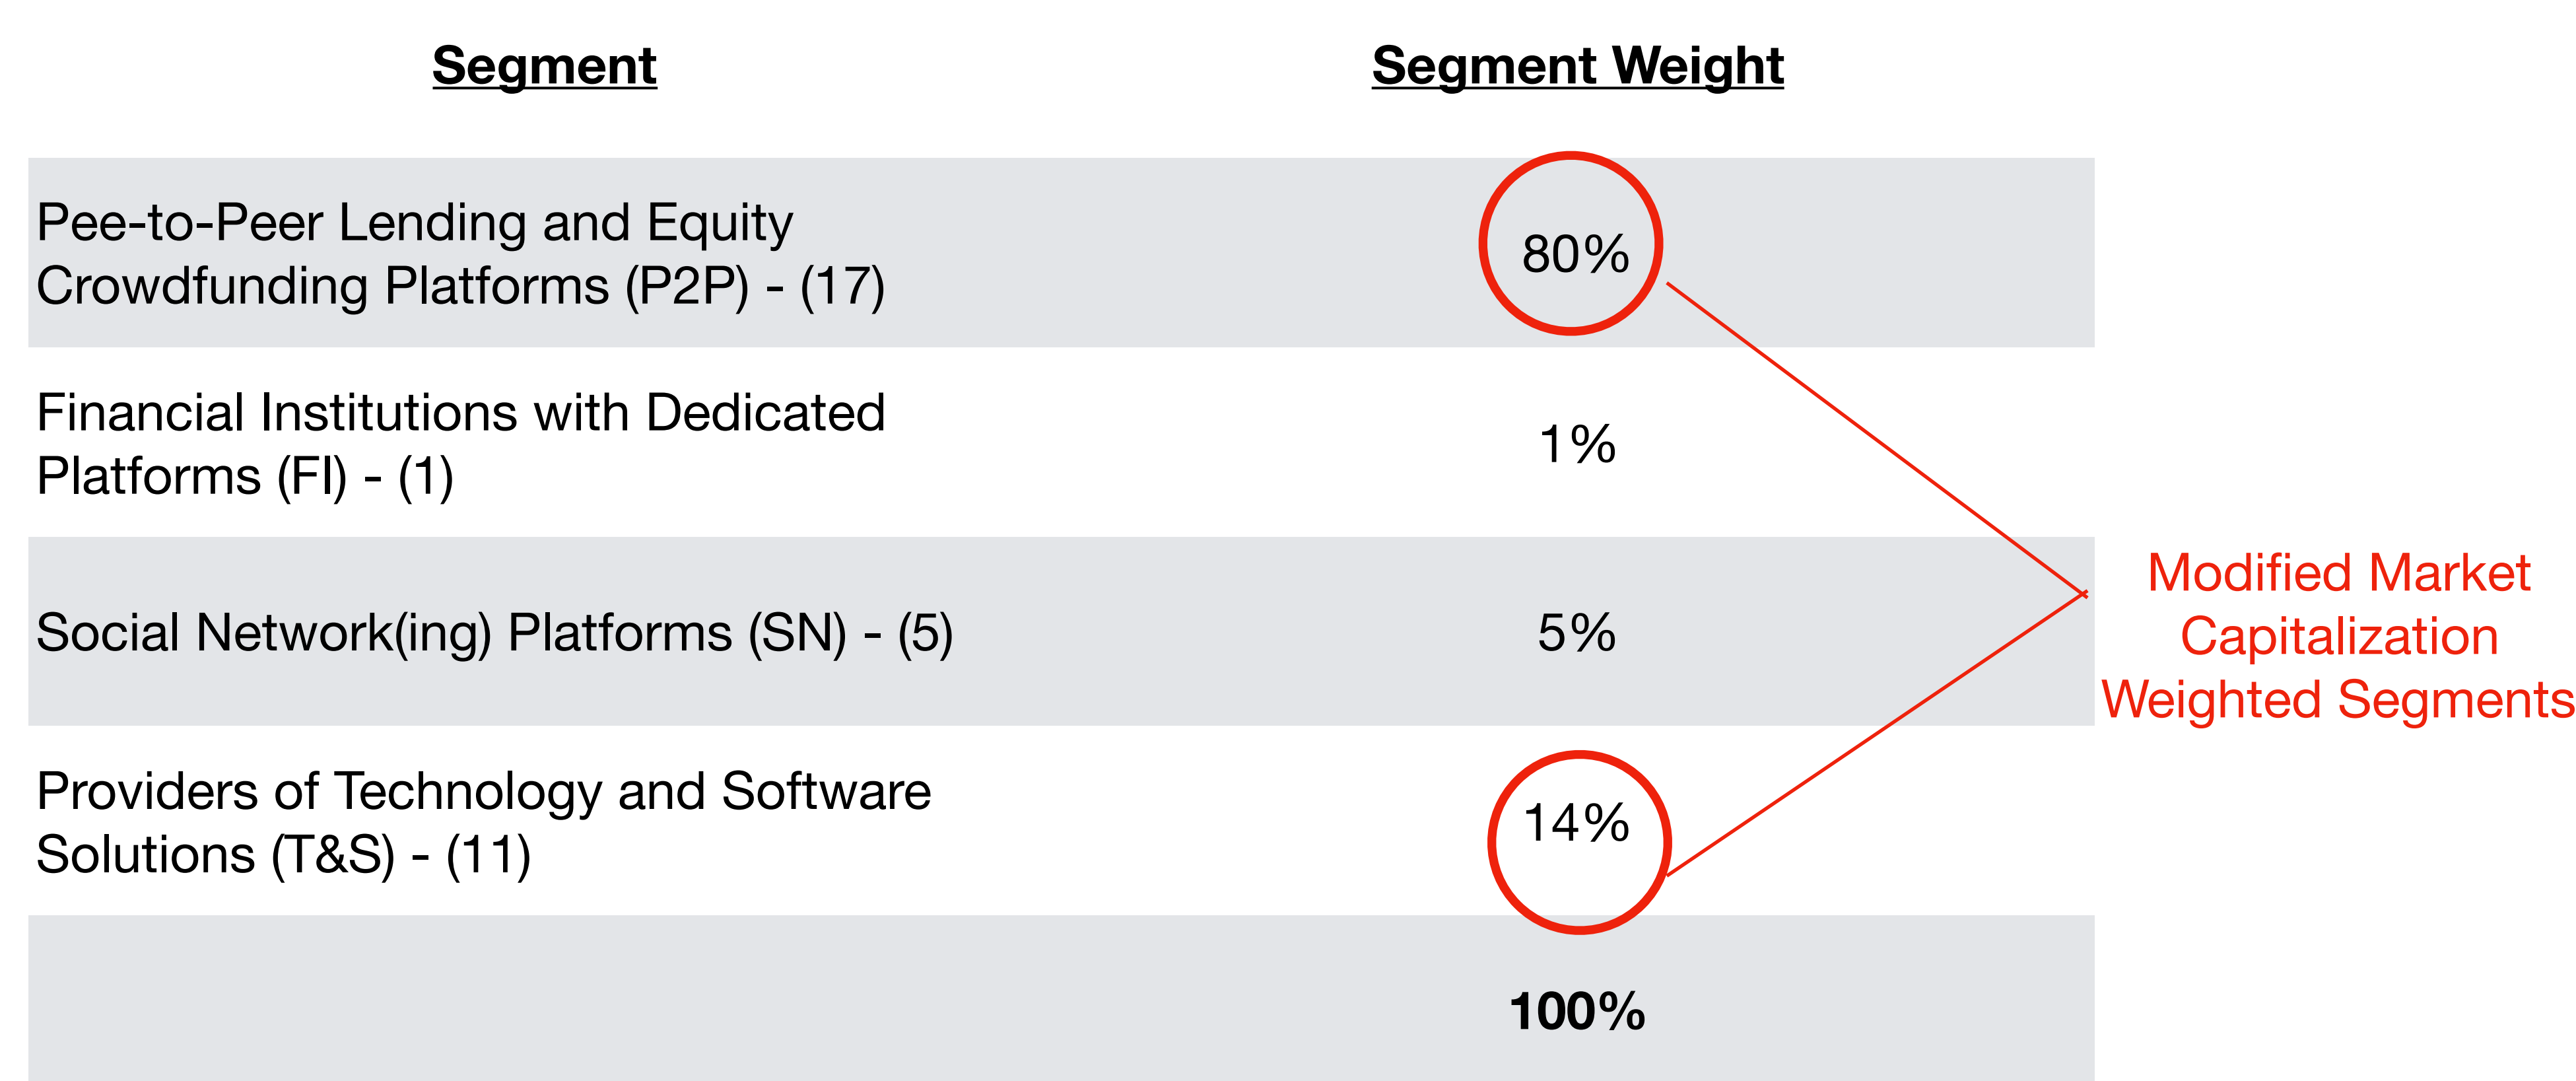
| Segment | Segment Weight |
|---|---|
| Pee-to-Peer Lending and Equity Crowdfunding Platforms (P2P) - (17) | 80% |
| Financial Institutions with Dedicated Platforms (FI) - (1) | 1% |
| Social Network(ing) Platforms (SN) - (5) | 5% |
| Providers of Technology and Software Solutions (T&S) - (11) | 14% |
| | 100% |

Modified Market Capitalization Weighted Segments